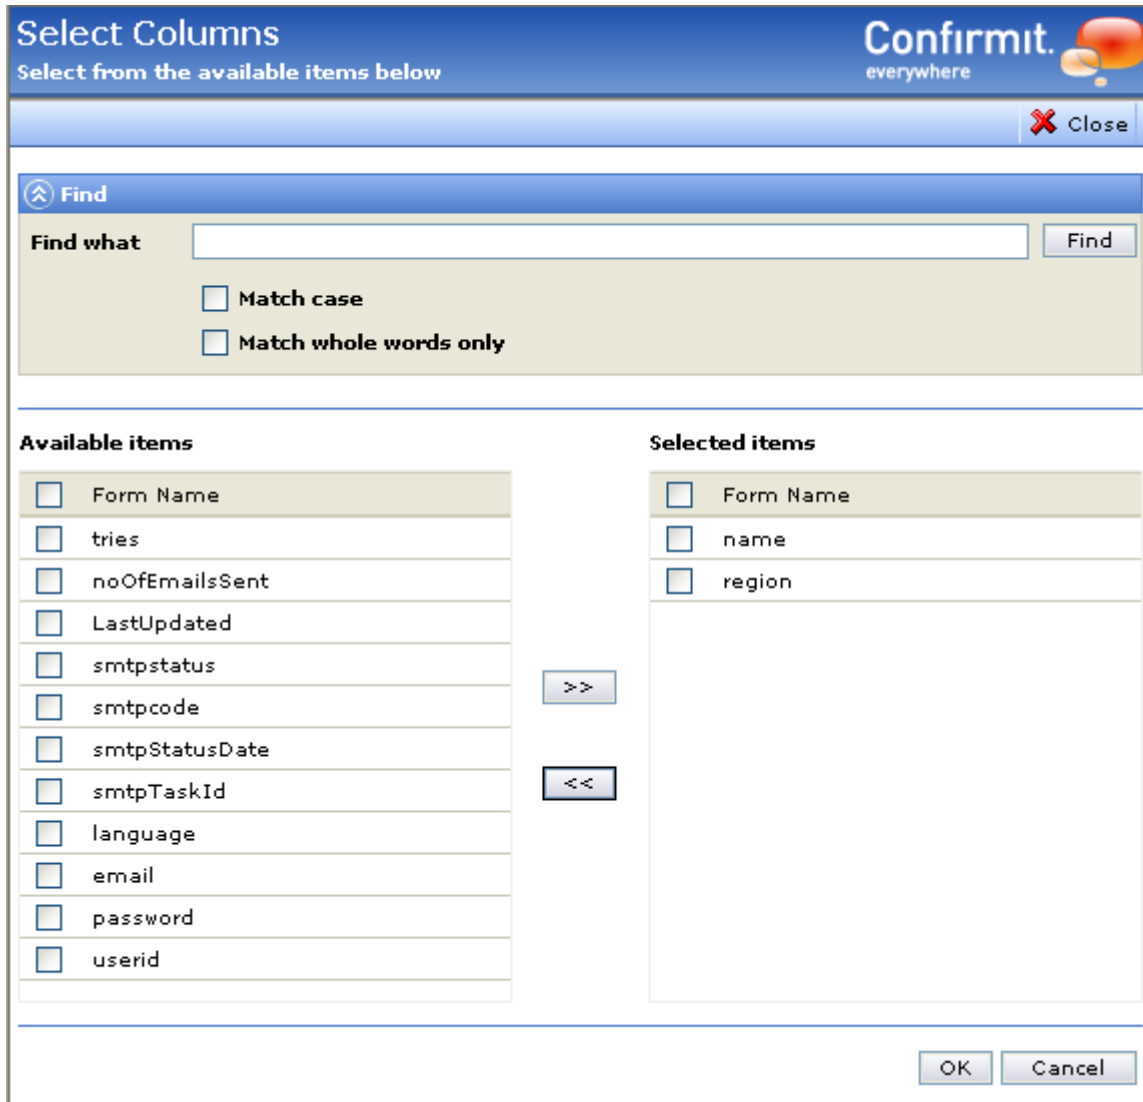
Select Columns
Select from the available items below

Confirmit.
everywhere

Close

Find

Find what

Find

Match case

Match whole words only

Available items

| | Form Name |
|---|---|
| | tries |
| | noOfEmailsSent |
| | LastUpdated |
| | smtpstatus |
| | smtpcode |
| | smtpStatusDate |
| | smtpTaskId |
| | language |
| | email |
| | password |
| | userid |

>>

<<

Selected items

| | Form Name |
|---|---|
| | name |
| | region |

OK

Cancel